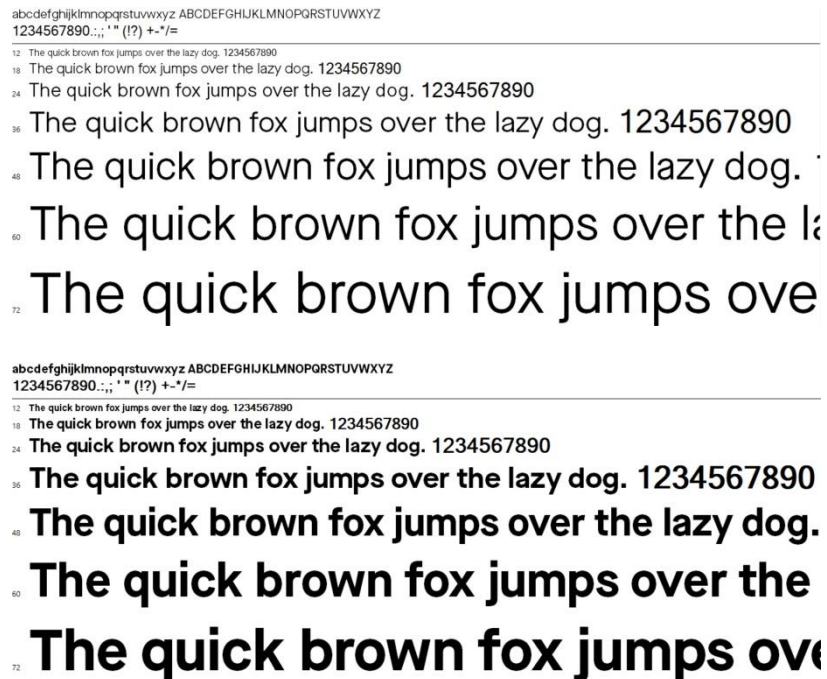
abcdefghijklmnopqrstuvwxyz ABCDEFGHIJKLMNOPQRSTUVWXYZ
1234567890.:,; ' " (!?) +-*/=

12 The quick brown fox jumps over the lazy dog. 1234567890
18 The quick brown fox jumps over the lazy dog. 1234567890
24 The quick brown fox jumps over the lazy dog. 1234567890
36 The quick brown fox jumps over the lazy dog. 1234567890
48 The quick brown fox jumps over the lazy dog. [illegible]
60 The quick brown fox jumps over the l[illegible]
72 The quick brown fox jumps ove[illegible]

abcdefghijklmnopqrstuvwxyz ABCDEFGHIJKLMNOPQRSTUVWXYZ
1234567890.:,; ' " (!?) +-*/=

12 The quick brown fox jumps over the lazy dog. 1234567890
18 The quick brown fox jumps over the lazy dog. 1234567890
24 The quick brown fox jumps over the lazy dog. 1234567890
36 The quick brown fox jumps over the lazy dog. 1234567890
48 The quick brown fox jumps over the lazy dog.
60 The quick brown fox jumps over the
72 The quick brown fox jumps ove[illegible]